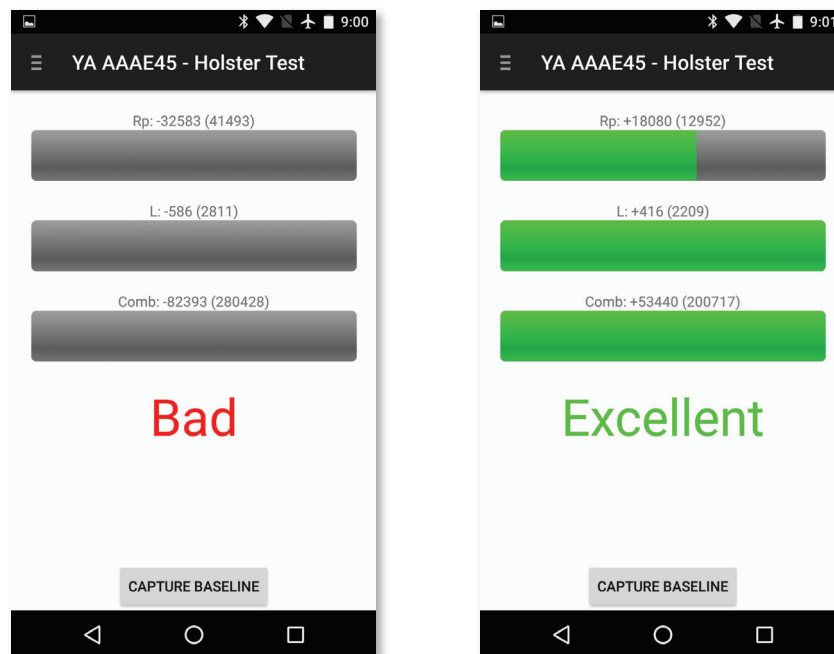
9:00

YA AAAE45 - Holster Test

Rp: -32583 (41493)

L: -586 (2811)

Comb: -82393 (280428)

Bad

CAPTURE BASELINE

9:01

YA AAAE45 - Holster Test

Rp: +18080 (12952)

L: +416 (2209)

Comb: +53440 (200717)

Excellent

CAPTURE BASELINE